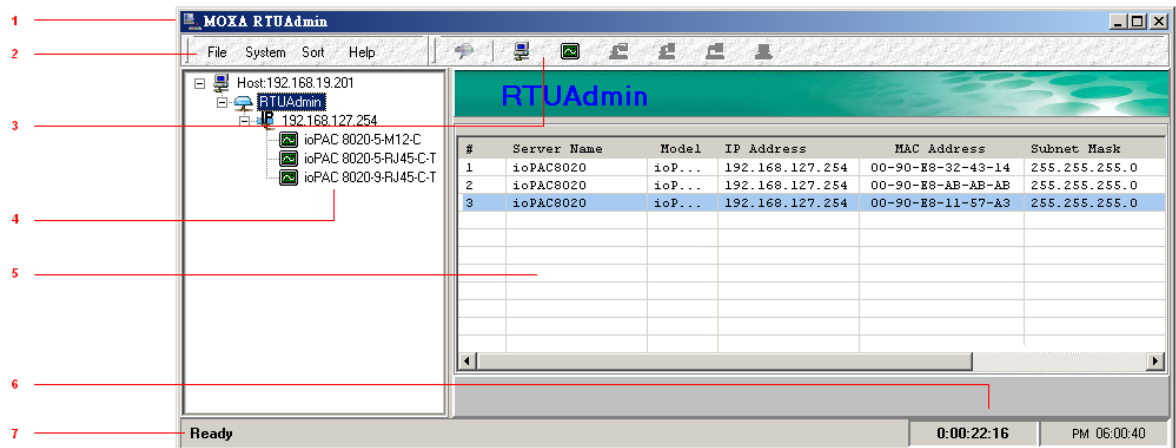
1
MOXA RTUAdmin
2
File System Sort Help
Host:192.168.19.201
RTUAdmin
192.168.127.254
ioPAC 8020-5-M12-C
ioPAC 8020-5-RJ45-C-T
ioPAC 8020-9-RJ45-C-T
RTUAdmin
3
4
5
6
7

| # | Server Name | Model | IP Address | MAC Address | Subnet Mask |
|---|---|---|---|---|---|
| 1 | ioPAC8020 | ioP... | 192.168.127.254 | 00-90-E8-32-43-14 | 255.255.255.0 |
| 2 | ioPAC8020 | ioP... | 192.168.127.254 | 00-90-E8-AB-AB-AB | 255.255.255.0 |
| 3 | ioPAC8020 | ioP... | 192.168.127.254 | 00-90-E8-11-57-A3 | 255.255.255.0 |

Ready
0:00:22:16
PM 06:00:40